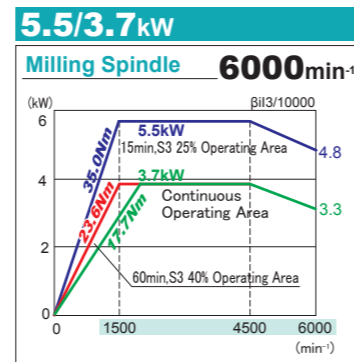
5.5/3.7kW

Milling Spindle 6000min-1

(kW)

βiI3/10000

6

4

2

0

5.5kW

15min,S3 25% Operating Area

4.8

35.0Nm

3.7kW

23.6Nm

17.7Nm

Continuous Operating Area

3.3

60min,S3 40% Operating Area

0

1500

4500

6000

(min-1)